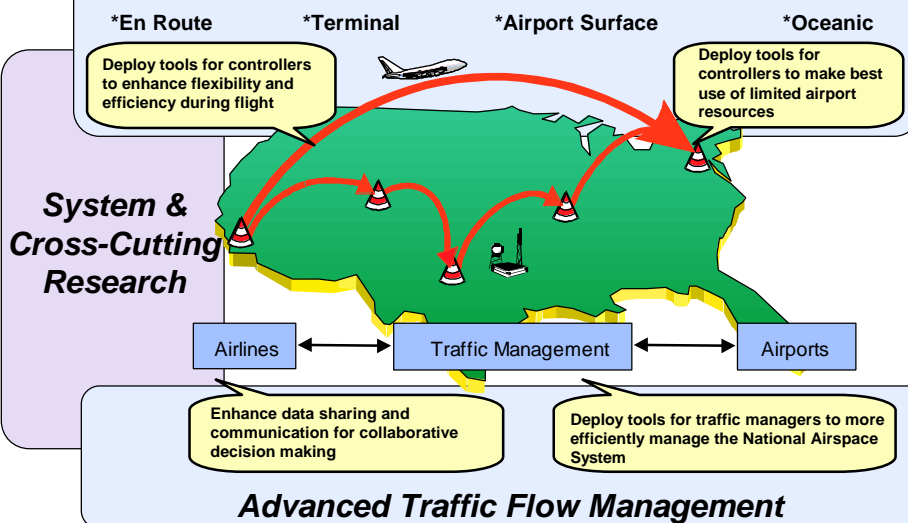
*En Route *Terminal *Airport Surface *Oceanic

Deploy tools for controllers to enhance flexibility and efficiency during flight

Deploy tools for controllers to make best use of limited airport resources

System & Cross-Cutting Research

Airlines

Traffic Management

Airports

Enhance data sharing and communication for collaborative decision making

Deploy tools for traffic managers to more efficiently manage the National Airspace System

Advanced Traffic Flow Management